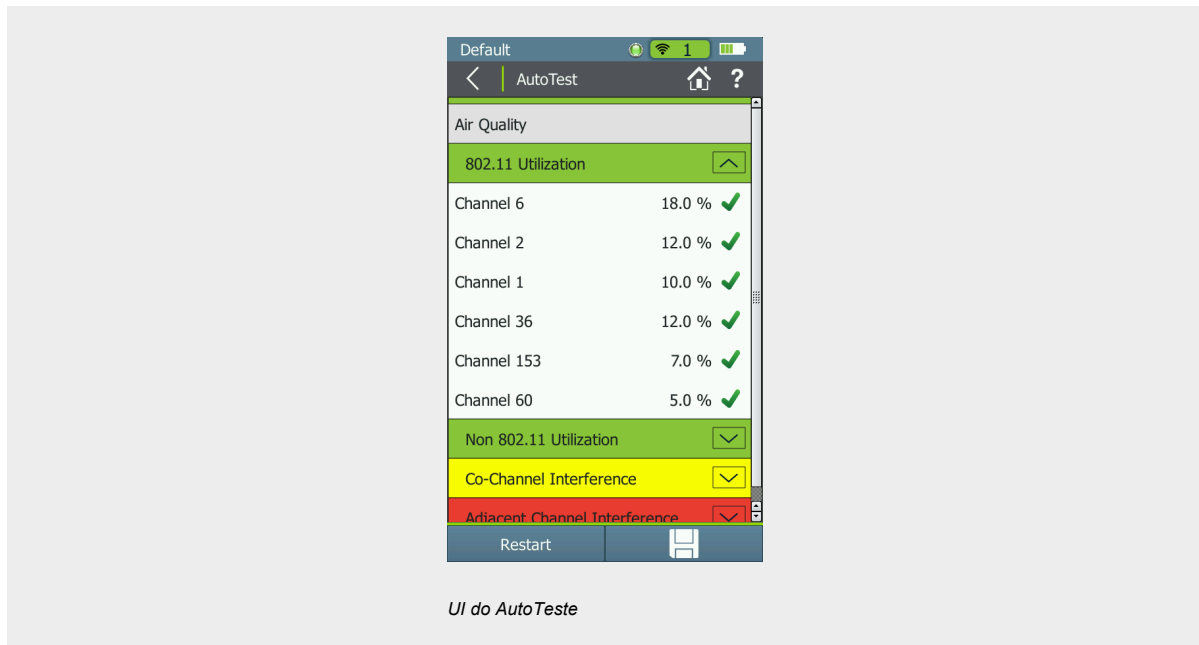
Default 1

AutoTest ?

Air Quality

802.11 Utilization

Channel 6 18.0 %

Channel 2 12.0 %

Channel 1 10.0 %

Channel 36 12.0 %

Channel 153 7.0 %

Channel 60 5.0 %

Non 802.11 Utilization

Co-Channel Interference

Adjacent Channel Interference

Restart

*UI do AutoTeste*